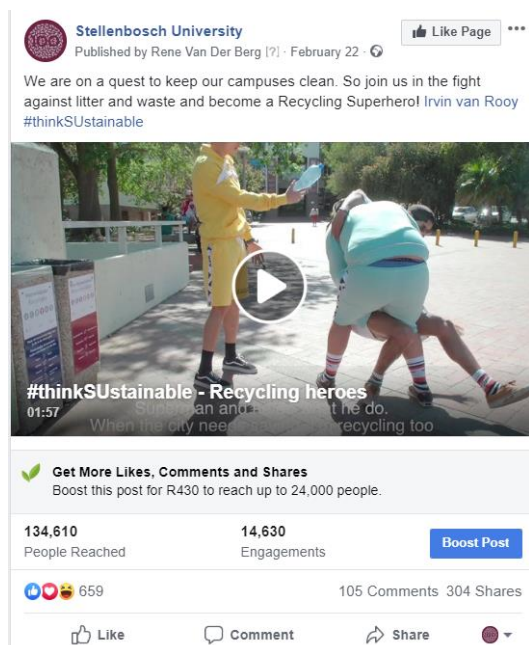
Stellenbosch University
Published by Rene Van Der Berg [?] · February 22 ·

Like Page

We are on a quest to keep our campuses clean. So join us in the fight against litter and waste and become a Recycling Superhero! Irvin van Rooy #thinkSUstainable

#thinkSUstainable - Recycling heroes
01:57
Superman and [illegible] he do.
When the city needs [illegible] recycling too

Get More Likes, Comments and Shares
Boost this post for R430 to reach up to 24,000 people.

134,610
People Reached

14,630
Engagements

Boost Post

659

105 Comments 304 Shares

Like
Comment
Share